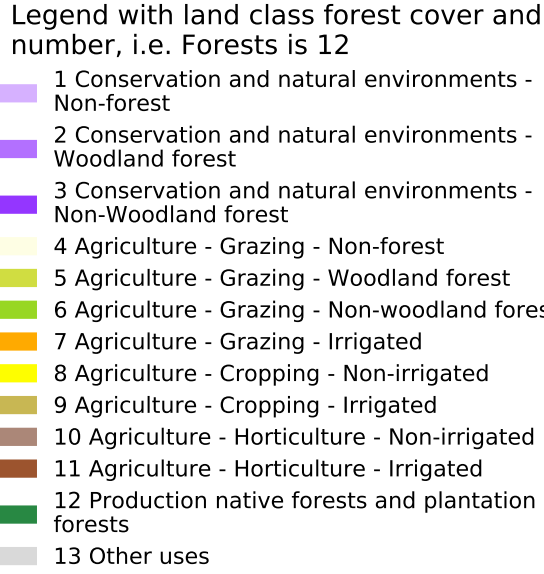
Legend with land class forest cover and number, i.e. Forests is 12

1 Conservation and natural environments - Non-forest

2 Conservation and natural environments - Woodland forest

3 Conservation and natural environments - Non-Woodland forest

4 Agriculture - Grazing - Non-forest

5 Agriculture - Grazing - Woodland forest

6 Agriculture - Grazing - Non-woodland fores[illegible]

7 Agriculture - Grazing - Irrigated

8 Agriculture - Cropping - Non-irrigated

9 Agriculture - Cropping - Irrigated

10 Agriculture - Horticulture - Non-irrigated

11 Agriculture - Horticulture - Irrigated

12 Production native forests and plantation forests

13 Other uses